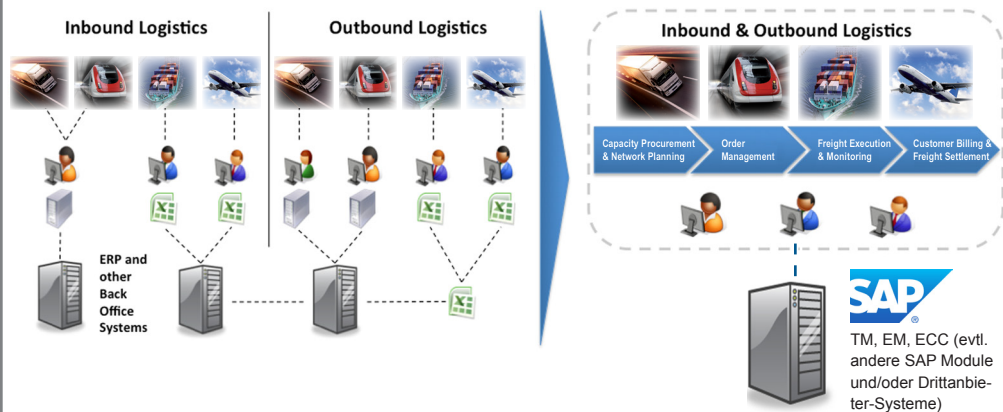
Inbound Logistics

Outbound Logistics

ERP and other Back Office Systems

Inbound & Outbound Logistics

Capacity Procurement & Network Planning

Order Management

Freight Execution & Monitoring

Customer Billing & Freight Settlement

SAP®

TM, EM, ECC (evtl. andere SAP Module und/oder Drittanbieter-Systeme)